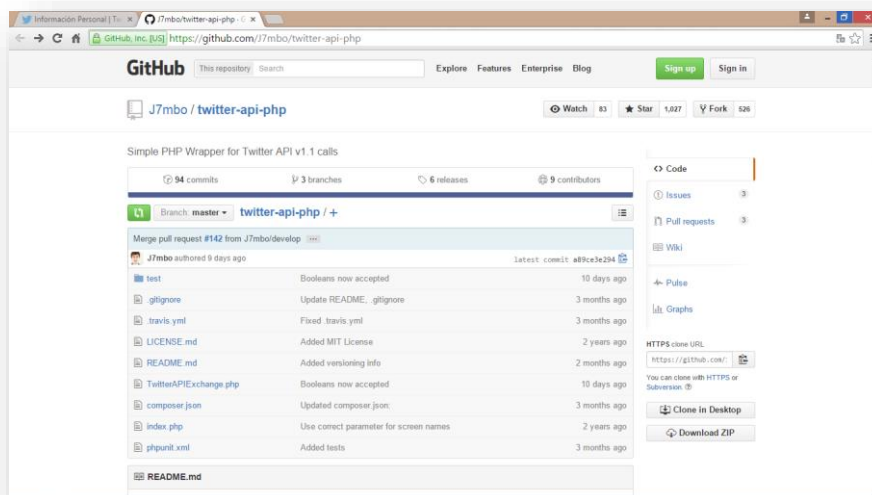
Información Personal | Tw ×
J7mbo/twitter-api-php · G ×

GitHub, Inc. [US] https://github.com/J7mbo/twitter-api-php

GitHub This repository Search Explore Features Enterprise Blog Sign up Sign in

J7mbo / twitter-api-php

Watch 83 Star 1,027 Fork 526

Simple PHP Wrapper for Twitter API v1.1 calls

94 commits 3 branches 6 releases 9 contributors

Branch: master twitter-api-php / +

Merge pull request #142 from J7mbo/develop …

J7mbo authored 9 days ago latest commit a89ce3e294

| | | |
|---|---|---|
| test | Booleans now accepted | 10 days ago |
| .gitignore | Update README, .gitignore | 3 months ago |
| .travis.yml | Fixed .travis.yml | 3 months ago |
| LICENSE.md | Added MIT License | 2 years ago |
| README.md | Added versioning info | 2 months ago |
| TwitterAPIExchange.php | Booleans now accepted | 10 days ago |
| composer.json | Updated composer.json | 3 months ago |
| index.php | Use correct parameter for screen names | 2 years ago |
| phpunit.xml | Added tests | 3 months ago |

README.md

Code
Issues 3
Pull requests 3
Wiki
Pulse
Graphs

HTTPS clone URL
https://github.com/
You can clone with HTTPS or Subversion.
Clone in Desktop
Download ZIP